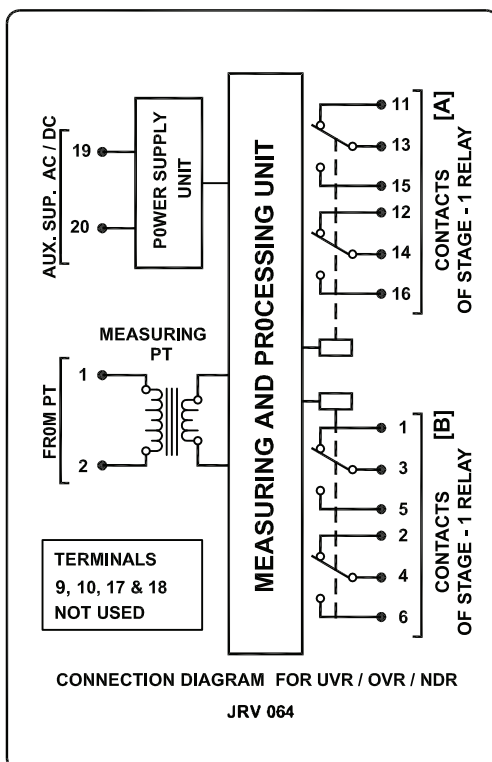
AUX. SUP. AC / DC
19
20
P0WER SUPPLY UNIT
MEASURING AND PR0CESSING UNIT
11
13
15
12
14
16
[A]
CONTACTS OF STAGE - 1 RELAY
MEASURING PT
FR0M PT
1
2
1
3
5
2
4
6
[B]
CONTACTS OF STAGE - 1 RELAY
TERMINALS
9, 10, 17 & 18
NOT USED
CONNECTION DIAGRAM FOR UVR / OVR / NDR
JRV 064